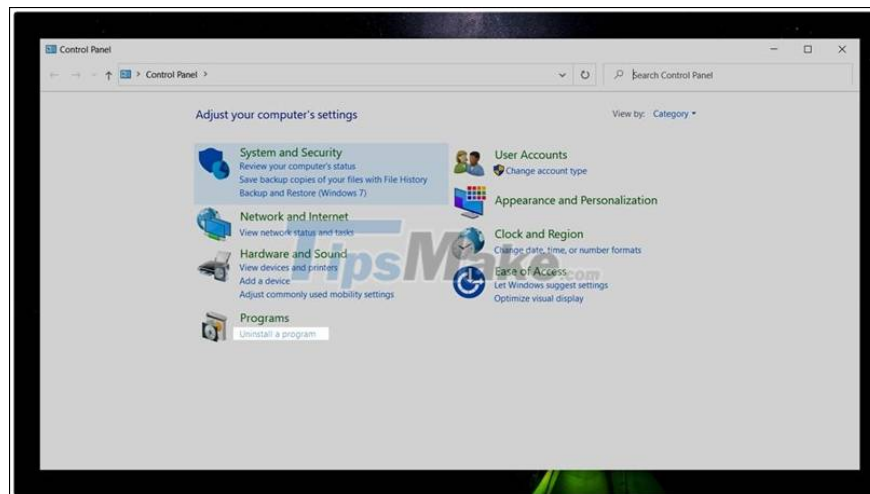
Control Panel

Control Panel >

Search Control Panel

Adjust your computer's settings

View by: Category ▾

System and Security
Review your computer's status
Save backup copies of your files with File History
Backup and Restore (Windows 7)

Network and Internet
View network status and tasks

Hardware and Sound
View devices and printers
Add a device
Adjust commonly used mobility settings

Programs
Uninstall a program

User Accounts
Change account type

Appearance and Personalization

Clock and Region
Change date, time, or number formats

Ease of Access
Let Windows suggest settings
Optimize visual display

TipsMake.com